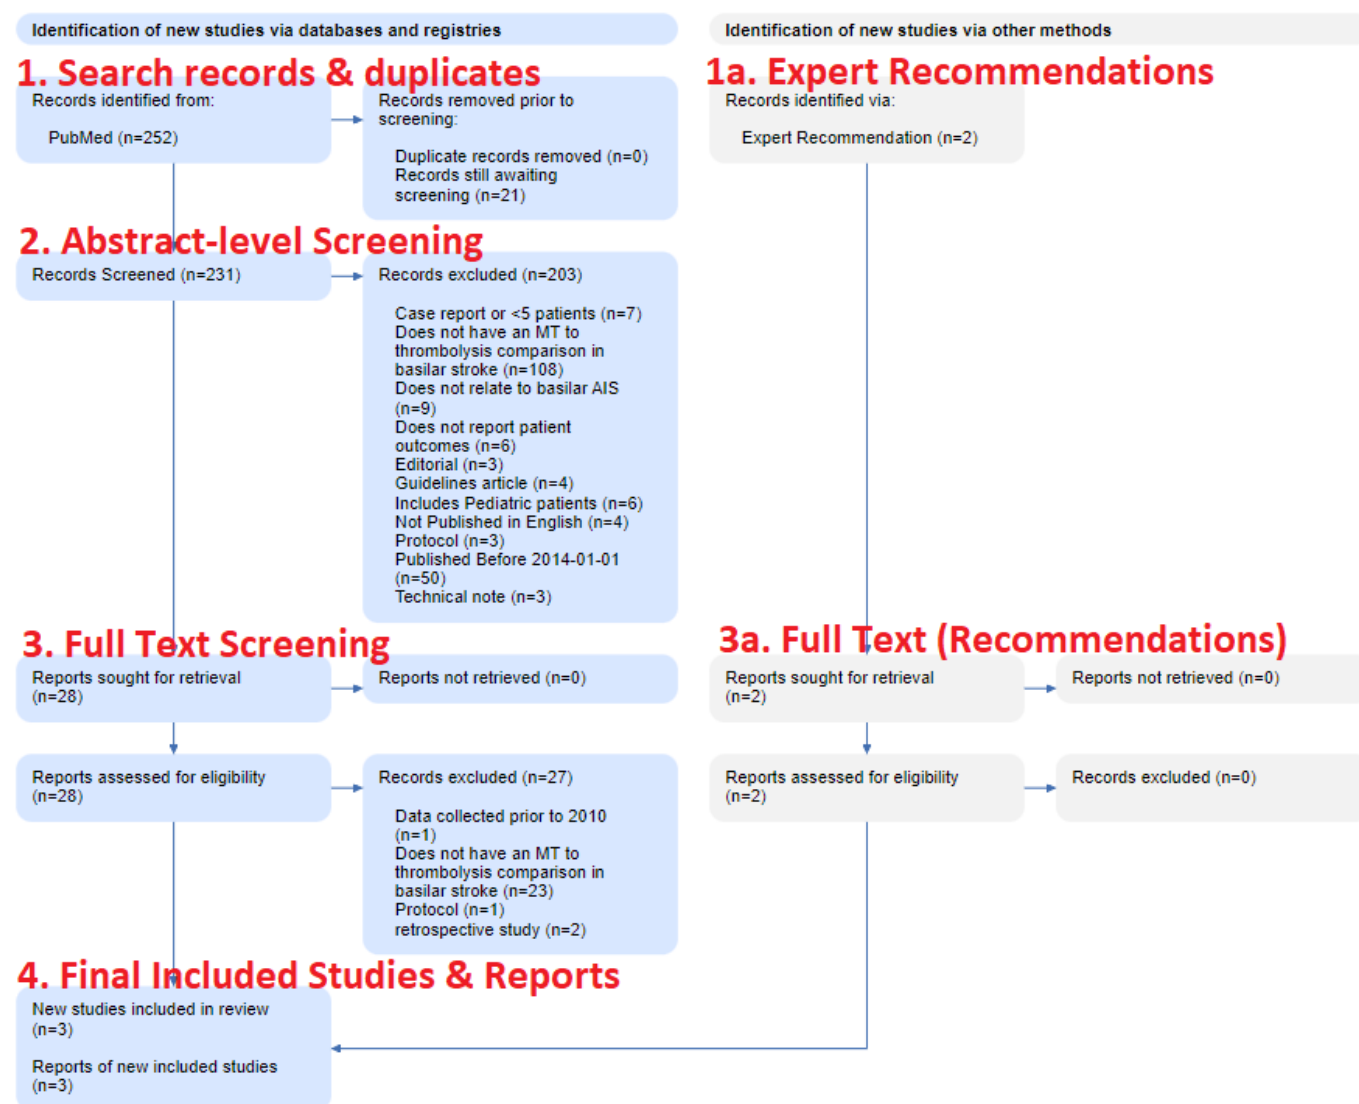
Identification of new studies via databases and registries

1. Search records & duplicates

Records identified from:

PubMed (n=252)

Records removed prior to screening:

Duplicate records removed (n=0)
Records still awaiting screening (n=21)

2. Abstract-level Screening

Records Screened (n=231)

Records excluded (n=203)

Case report or <5 patients (n=7)
Does not have an MT to thrombolysis comparison in basilar stroke (n=108)
Does not relate to basilar AIS (n=9)
Does not report patient outcomes (n=6)
Editorial (n=3)
Guidelines article (n=4)
Includes Pediatric patients (n=6)
Not Published in English (n=4)
Protocol (n=3)
Published Before 2014-01-01 (n=50)
Technical note (n=3)

3. Full Text Screening

Reports sought for retrieval (n=28)

Reports not retrieved (n=0)

Reports assessed for eligibility (n=28)

Records excluded (n=27)

Data collected prior to 2010 (n=1)
Does not have an MT to thrombolysis comparison in basilar stroke (n=23)
Protocol (n=1)
retrospective study (n=2)

4. Final Included Studies & Reports

New studies included in review (n=3)

Reports of new included studies (n=3)

Identification of new studies via other methods

1a. Expert Recommendations

Records identified via:

Expert Recommendation (n=2)

3a. Full Text (Recommendations)

Reports sought for retrieval (n=2)

Reports not retrieved (n=0)

Reports assessed for eligibility (n=2)

Records excluded (n=0)